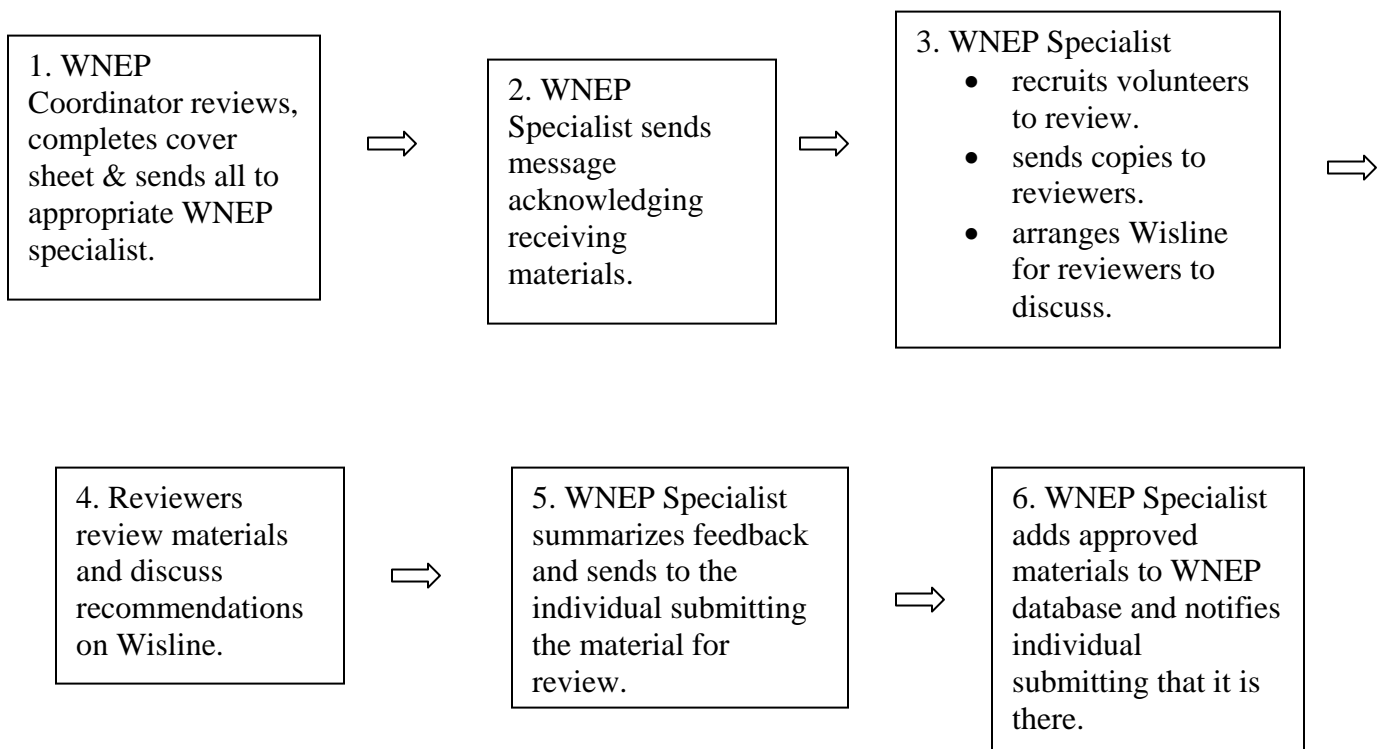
1. WNEP Coordinator reviews, completes cover sheet & sends all to appropriate WNEP specialist.

2. WNEP Specialist sends message acknowledging receiving materials.

3. WNEP Specialist
- recruits volunteers to review.
- sends copies to reviewers.
- arranges Wisline for reviewers to discuss.

4. Reviewers review materials and discuss recommendations on Wisline.

5. WNEP Specialist summarizes feedback and sends to the individual submitting the material for review.

6. WNEP Specialist adds approved materials to WNEP database and notifies individual submitting that it is there.